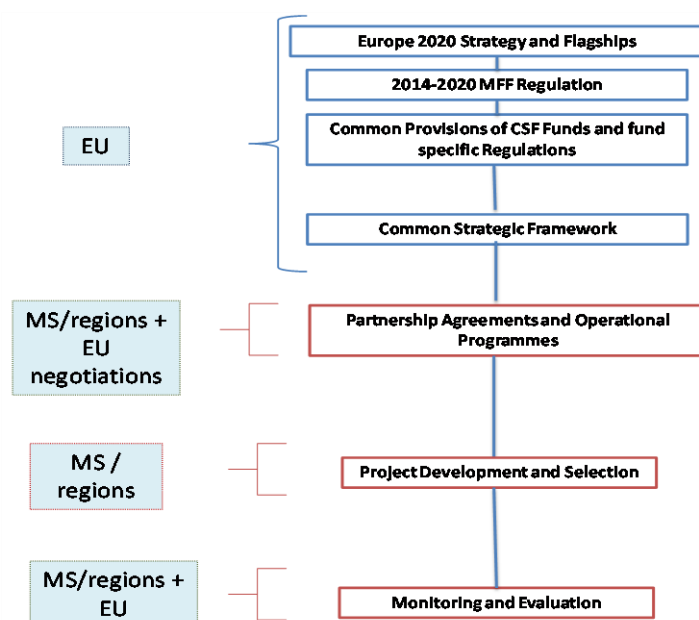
EU

Europe 2020 Strategy and Flagships

2014-2020 MFF Regulation

Common Provisions of CSF Funds and fund specific Regulations

Common Strategic Framework

MS/regions + EU negotiations

Partnership Agreements and Operational Programmes

MS / regions

Project Development and Selection

MS/regions + EU

Monitoring and Evaluation